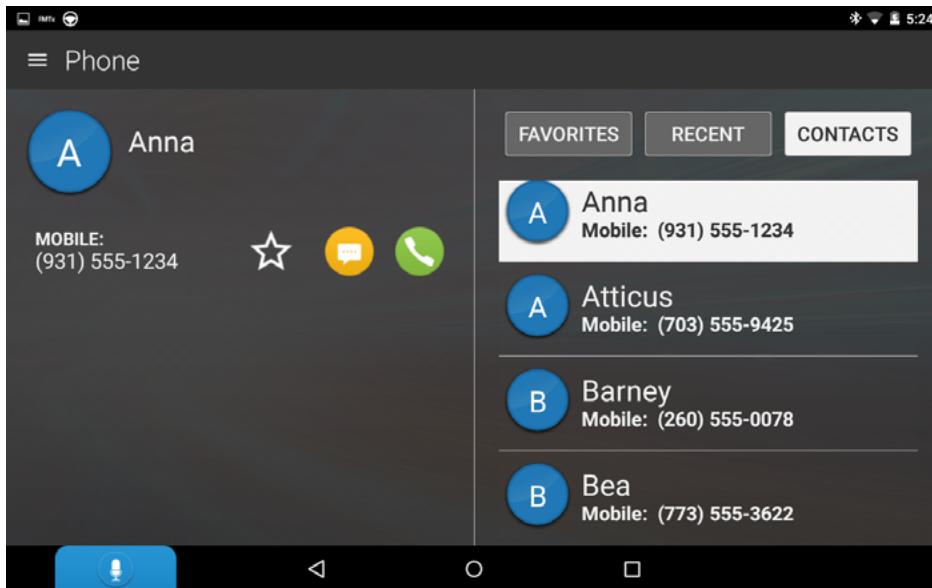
IMTx

5:24

Phone

A Anna

MOBILE:
(931) 555-1234

FAVORITES
RECENT
CONTACTS

A Anna
Mobile: (931) 555-1234

A Atticus
Mobile: (703) 555-9425

B Barney
Mobile: (260) 555-0078

B Bea
Mobile: (773) 555-3622